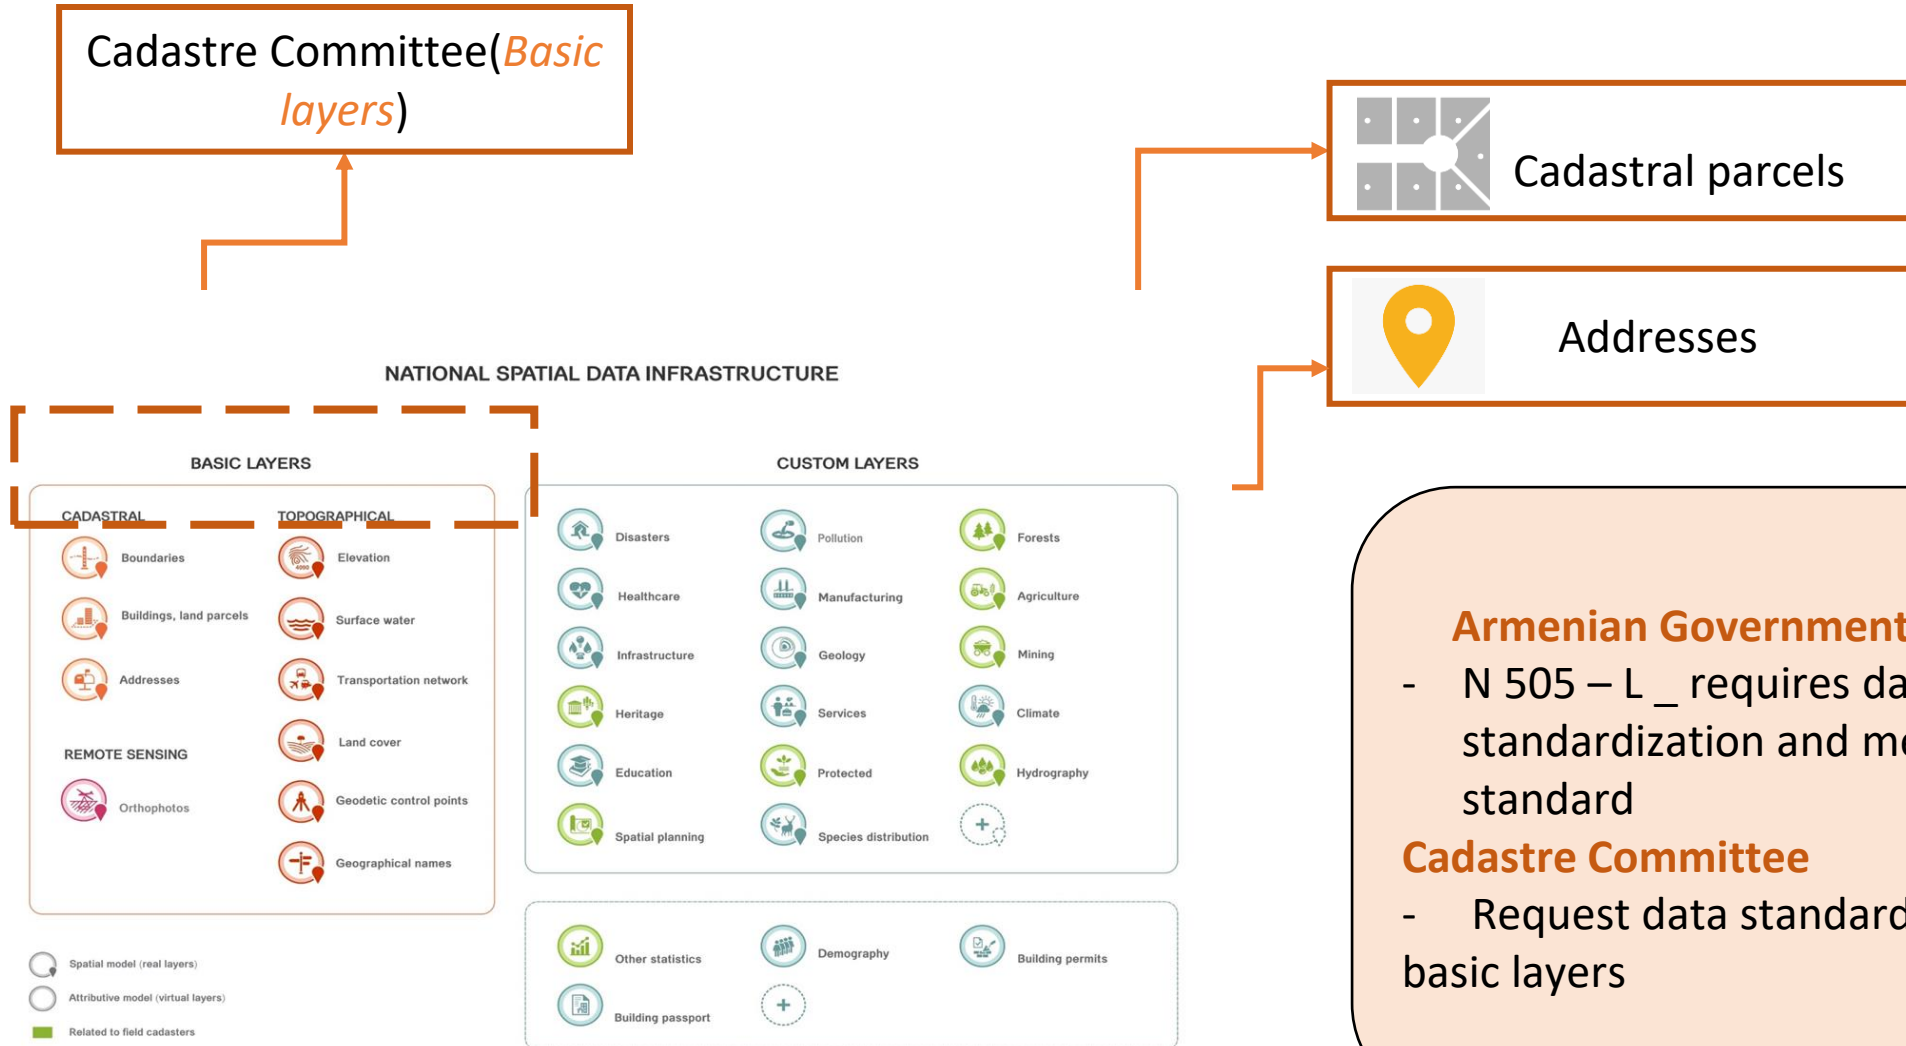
Cadastre Committee(Basic layers)

Cadastral parcels

Addresses

NATIONAL SPATIAL DATA INFRASTRUCTURE

BASIC LAYERS

CADASTRAL

Boundaries

Buildings, land parcels

Addresses

TOPOGRAPHICAL

Elevation

Surface water

Transportation network

Land cover

Geodetic control points

Geographical names

REMOTE SENSING

Orthophotos

CUSTOM LAYERS

Disasters

Healthcare

Infrastructure

Heritage

Education

Spatial planning

Pollution

Manufacturing

Geology

Services

Protected

Species distribution

Forests

Agriculture

Mining

Climate

Hydrography

Other statistics

Building passport

Demography

Building permits

Spatial model (real layers)

Attributive model (virtual layers)

Related to field cadasters

Armenian Government

- N 505 – L _ requires da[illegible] standardization and m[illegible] standard

Cadastre Committee

- Request data standard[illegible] basic layers